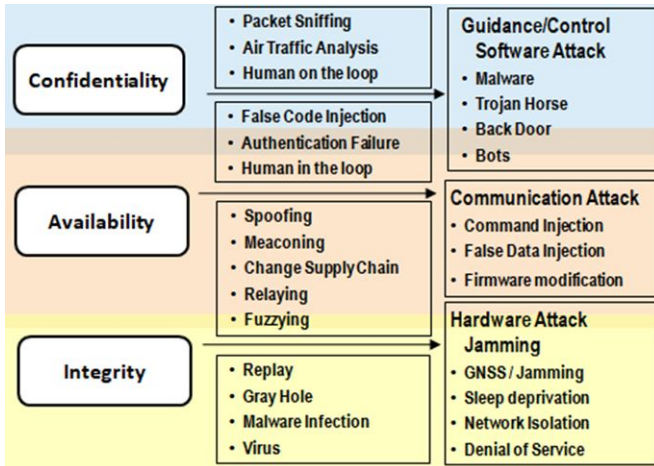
Confidentiality

• Packet Sniffing
• Air Traffic Analysis
• Human on the loop

• False Code Injection
• Authentication Failure
• Human in the loop

Guidance/Control Software Attack
• Malware
• Trojan Horse
• Back Door
• Bots

Availability

• Spoofing
• Meaconing
• Change Supply Chain
• Relaying
• Fuzzying

Communication Attack
• Command Injection
• False Data Injection
• Firmware modification

Integrity

• Replay
• Gray Hole
• Malware Infection
• Virus

Hardware Attack Jamming
• GNSS / Jamming
• Sleep deprivation
• Network Isolation
• Denial of Service